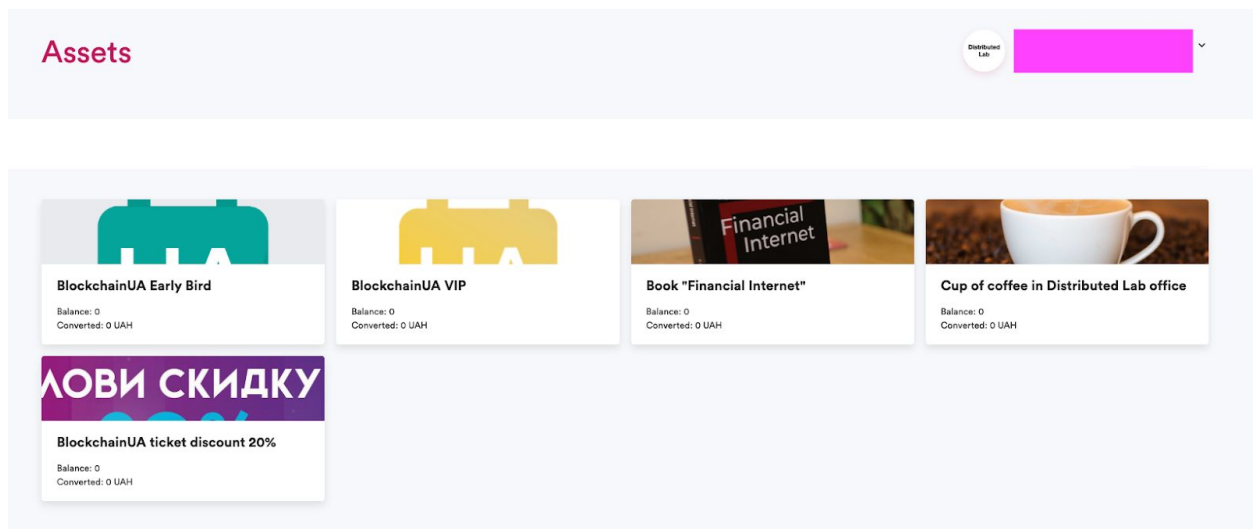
Assets

Distributed Lab

UA

BlockchainUA Early Bird

Balance: 0
Converted: 0 UAH

UA

BlockchainUA VIP

Balance: 0
Converted: 0 UAH

Financial Internet

Book "Financial Internet"

Balance: 0
Converted: 0 UAH

Cup of coffee in Distributed Lab office

Balance: 0
Converted: 0 UAH

ЛОВИ СКИДКУ

BlockchainUA ticket discount 20%

Balance: 0
Converted: 0 UAH